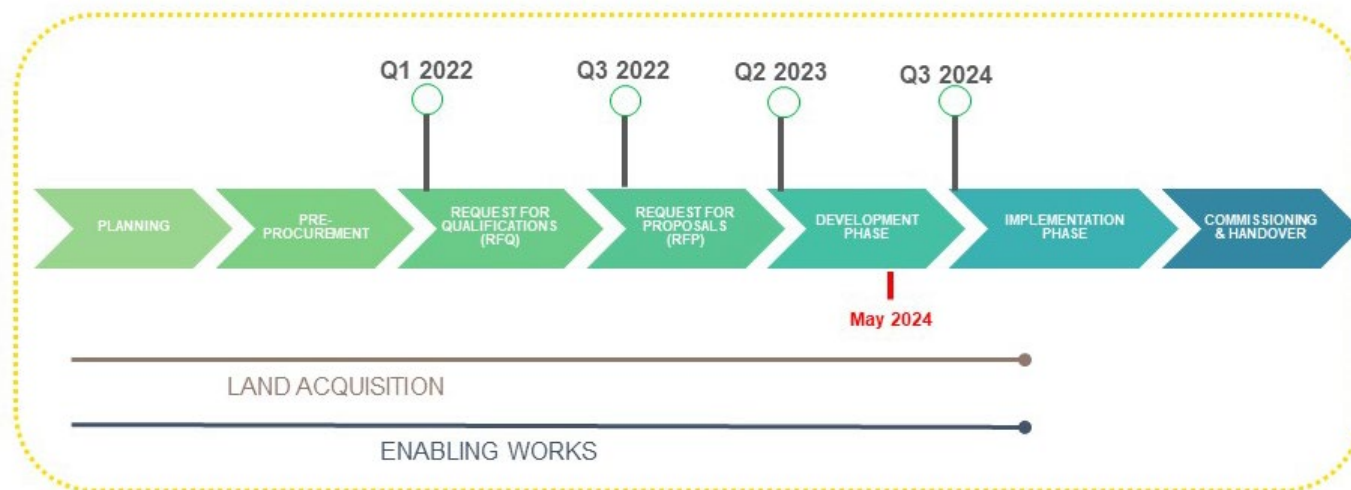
Q1 2022

Q3 2022

Q2 2023

Q3 2024

PLANNING

PRE-PROCUREMENT

REQUEST FOR QUALIFICATIONS (RFQ)

REQUEST FOR PROPOSALS (RFP)

DEVELOPMENT PHASE

IMPLEMENTATION PHASE

COMMISSIONING & HANDOVER

May 2024

LAND ACQUISITION

ENABLING WORKS